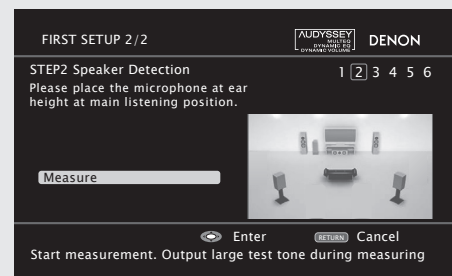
FIRST SETUP 2/2

AUDYSSEY MULTEQ DYNAMIC EQ DYNAMIC VOLUME

DENON

STEP2 Speaker Detection

1 2 3 4 5 6

Please place the microphone at ear height at main listening position.

Measure

Enter RETURN Cancel

Start measurement. Output large test tone during measuring